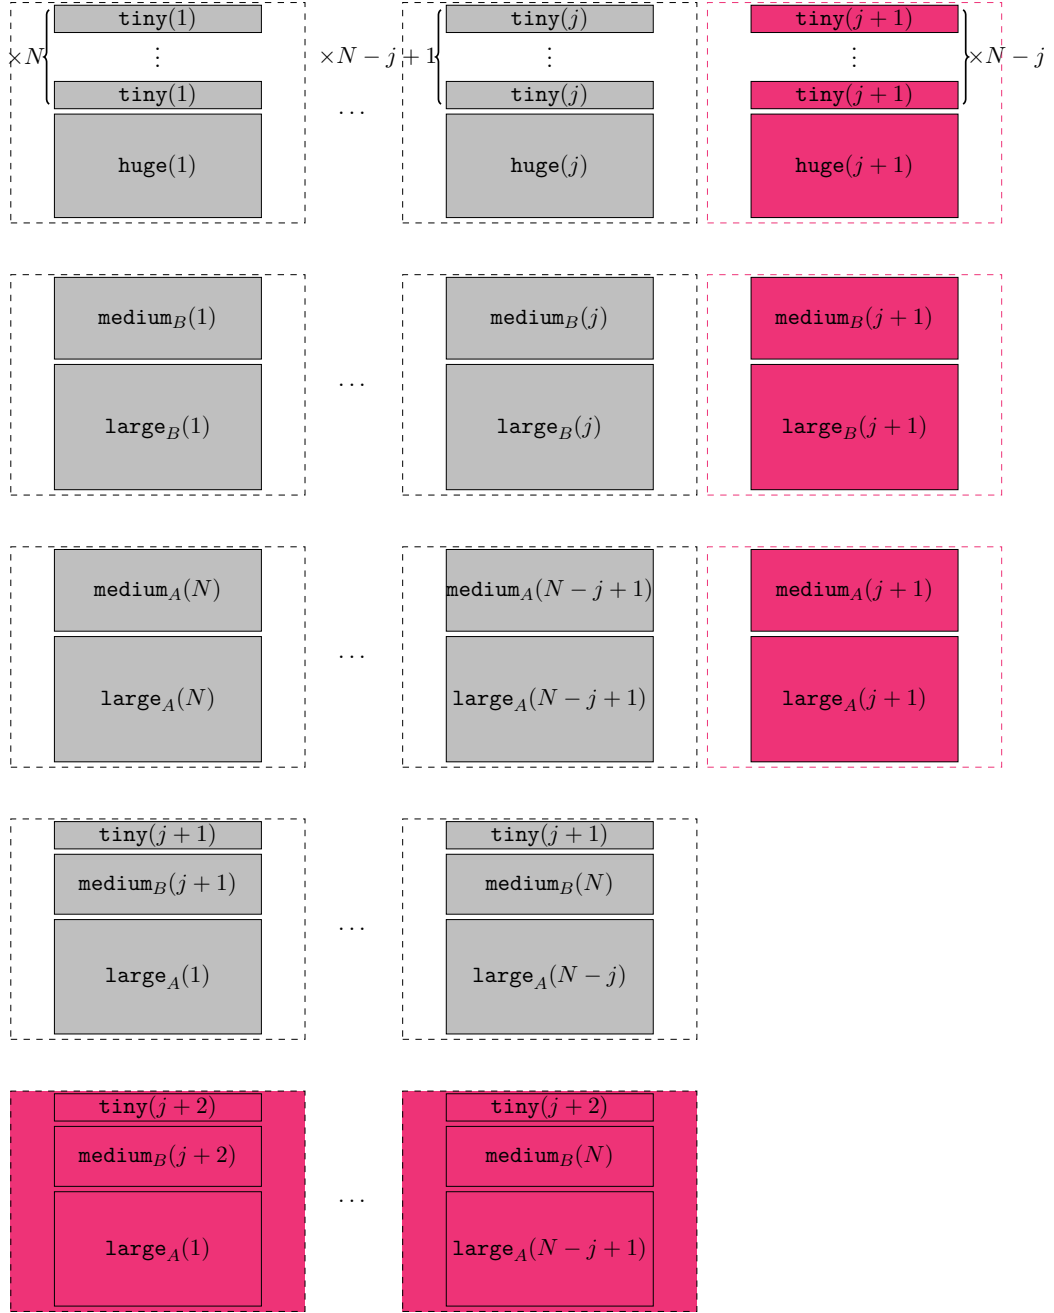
$\times N$ tiny$(1)$ $\vdots$ tiny$(1)$ huge$(1)$

$\times N-j+1$ tiny$(j)$ $\vdots$ tiny$(j)$ huge$(j)$

tiny$(j+1)$ $\vdots$ tiny$(j+1)$ $\times N-j$ huge$(j+1)$

$\dots$

medium$_B(1)$ large$_B(1)$ $\dots$ medium$_B(j)$ large$_B(j)$ medium$_B(j+1)$ large$_B(j+1)$

medium$_A(N)$ large$_A(N)$ $\dots$ medium$_A(N-j+1)$ large$_A(N-j+1)$ medium$_A(j+1)$ large$_A(j+1)$

tiny$(j+1)$ medium$_B(j+1)$ large$_A(1)$ $\dots$ tiny$(j+1)$ medium$_B(N)$ large$_A(N-j)$

tiny$(j+2)$ medium$_B(j+2)$ large$_A(1)$ $\dots$ tiny$(j+2)$ medium$_B(N)$ large$_A(N-j+1)$